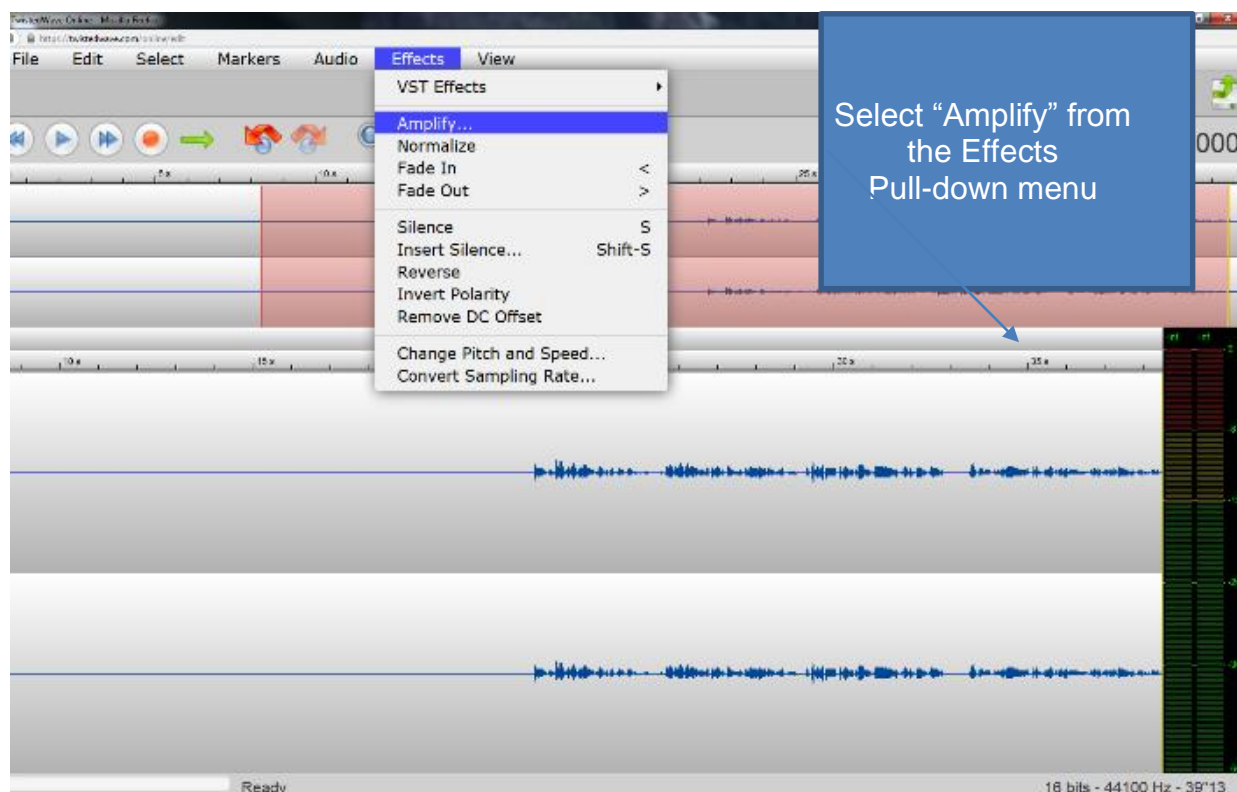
TwistedWave Online - Mozilla Firefox
https://twistedwave.com/online/edit

File Edit Select Markers Audio Effects View

VST Effects
Amplify...
Normalize
Fade In <
Fade Out >
Silence S
Insert Silence... Shift-S
Reverse
Invert Polarity
Remove DC Offset
Change Pitch and Speed...
Convert Sampling Rate...

Select “Amplify” from the Effects Pull-down menu

000

5 s 10 s 25 s

10 s 15 s 30 s 35 s

Ready

16 bits - 44100 Hz - 39'13